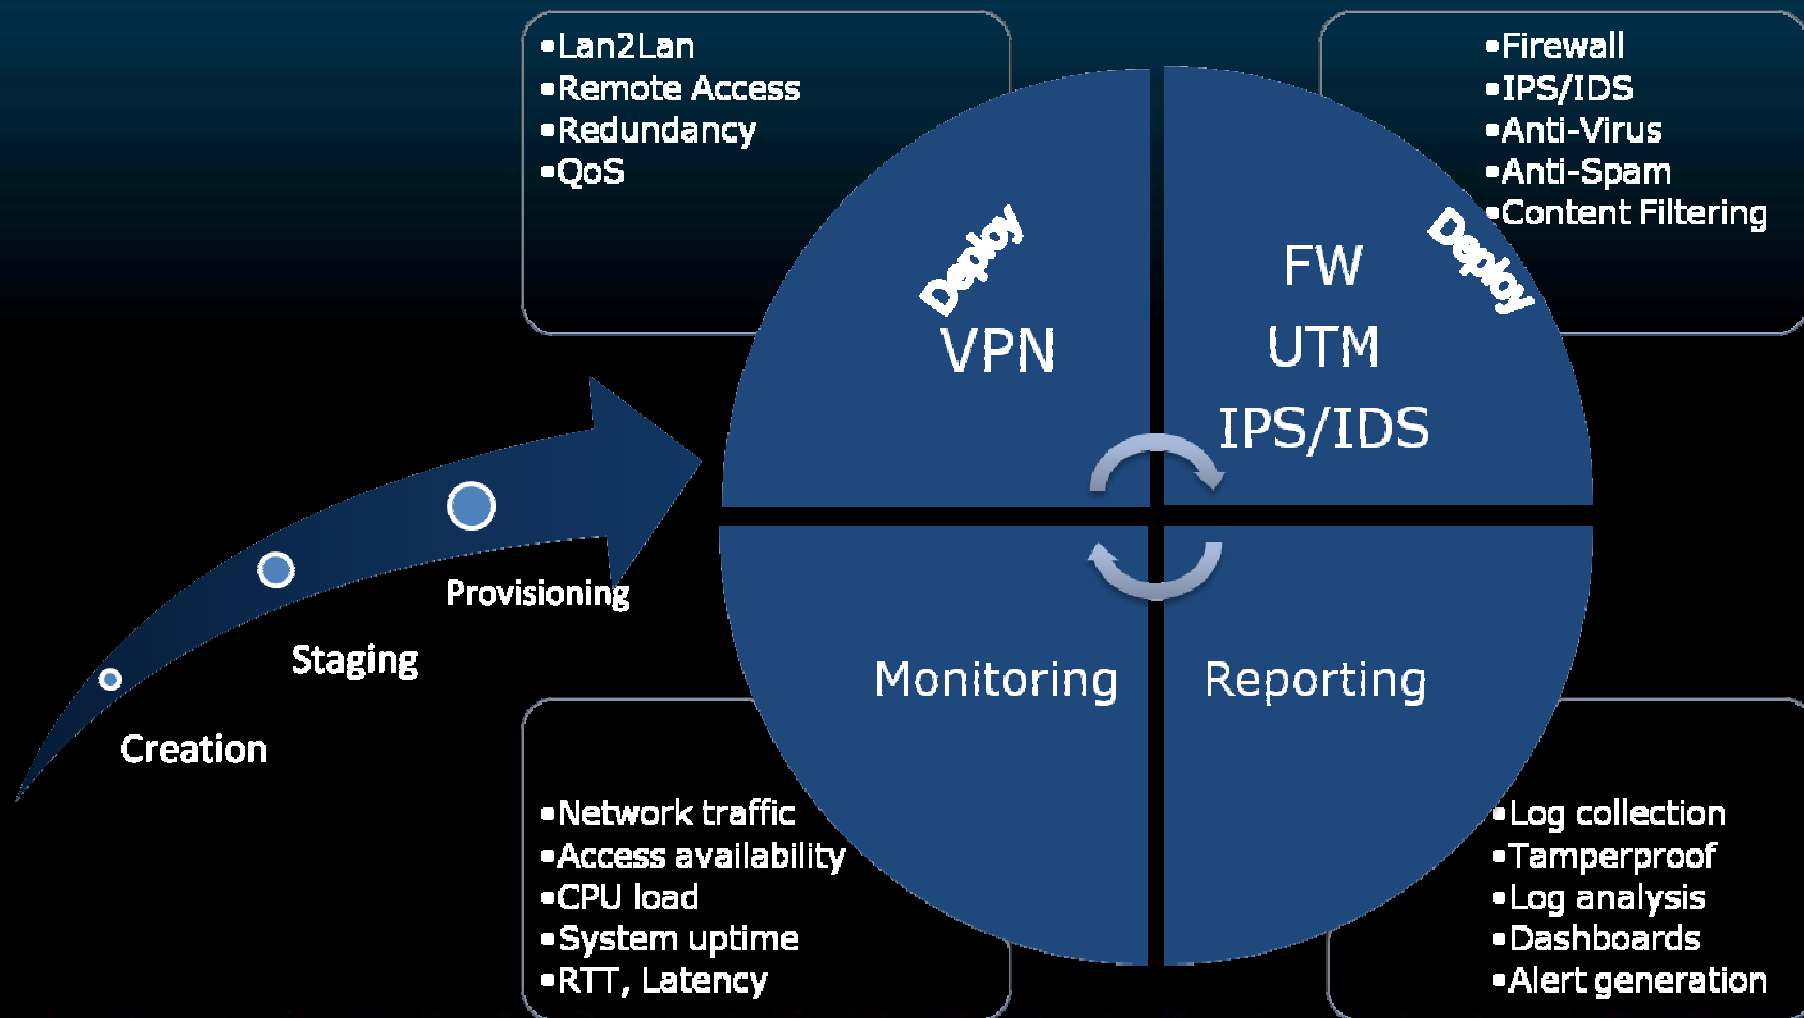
▪Lan2Lan
▪Remote Access
▪Redundancy
▪QoS

▪Firewall
▪IPS/IDS
▪Anti-Virus
▪Anti-Spam
▪Content Filtering

Deploy
VPN

FW
UTM
IPS/IDS
Deploy

Creation
Staging
Provisioning

Monitoring
Reporting

▪Network traffic
▪Access availability
▪CPU load
▪System uptime
▪RTT, Latency

▪Log collection
▪Tamperproof
▪Log analysis
▪Dashboards
▪Alert generation